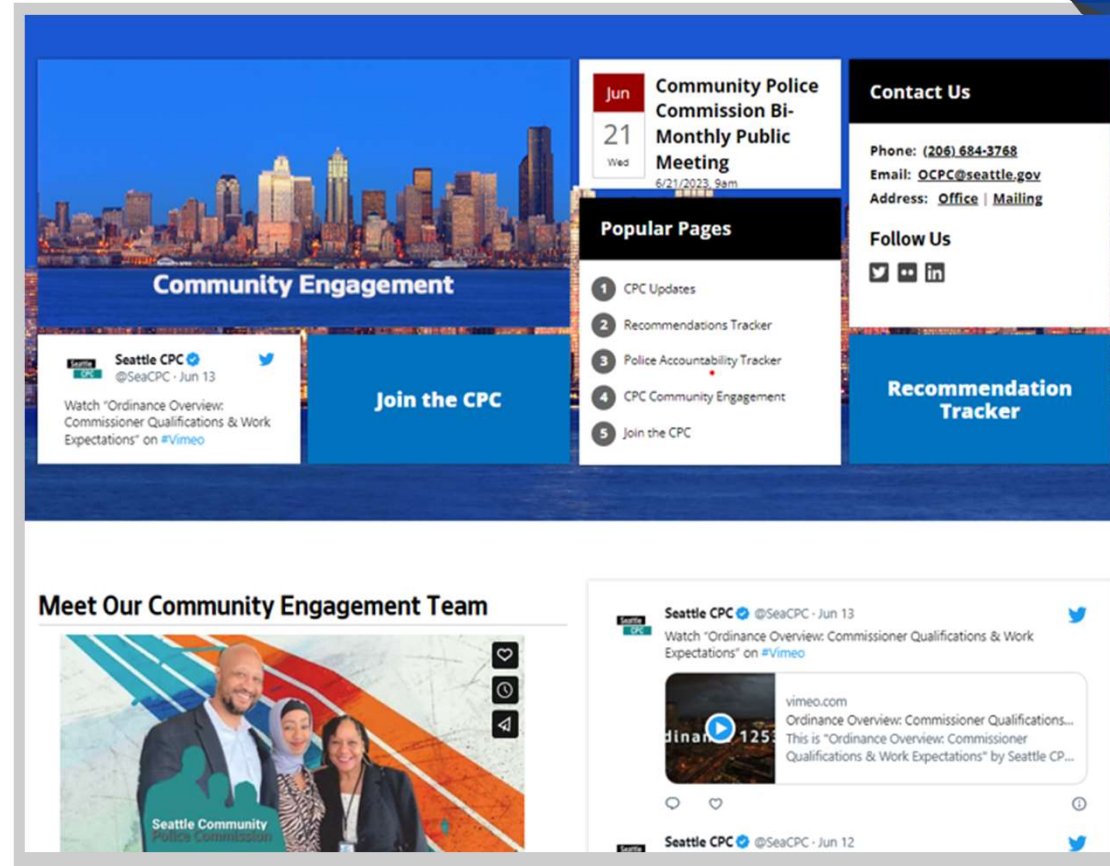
Community Engagement

Jun
21
Wed

Community Police Commission Bi-Monthly Public Meeting
6/21/2023, 9am

Contact Us

Phone: (206) 684-3768
Email: OCPC@seattle.gov
Address: Office | Mailing

Follow Us

Popular Pages

1 CPC Updates
2 Recommendations Tracker
3 Police Accountability Tracker
4 CPC Community Engagement
5 Join the CPC

Seattle CPC
Seattle CPC @SeaCPC · Jun 13
Watch "Ordinance Overview: Commissioner Qualifications & Work Expectations" on #Vimeo

Join the CPC

Recommendation Tracker

Meet Our Community Engagement Team

Seattle Community Police Commission

Seattle CPC
Seattle CPC @SeaCPC · Jun 13
Watch "Ordinance Overview: Commissioner Qualifications & Work Expectations" on #Vimeo

dinan 125
vimeo.com
Ordinance Overview: Commissioner Qualifications...
This is "Ordinance Overview: Commissioner Qualifications & Work Expectations" by Seattle CP...

Seattle CPC @SeaCPC · Jun 12
Seattle